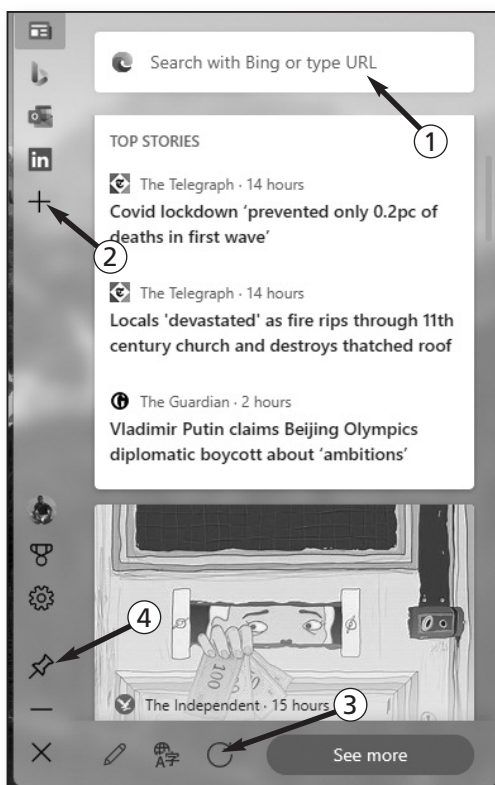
Search with Bing or type URL

1

TOP STORIES

The Telegraph · 14 hours

Covid lockdown 'prevented only 0.2pc of deaths in first wave'

2

The Telegraph · 14 hours

Locals 'devastated' as fire rips through 11th century church and destroys thatched roof

The Guardian · 2 hours

Vladimir Putin claims Beijing Olympics diplomatic boycott about 'ambitions'

4

100

The Independent · 15 hours

3

See more